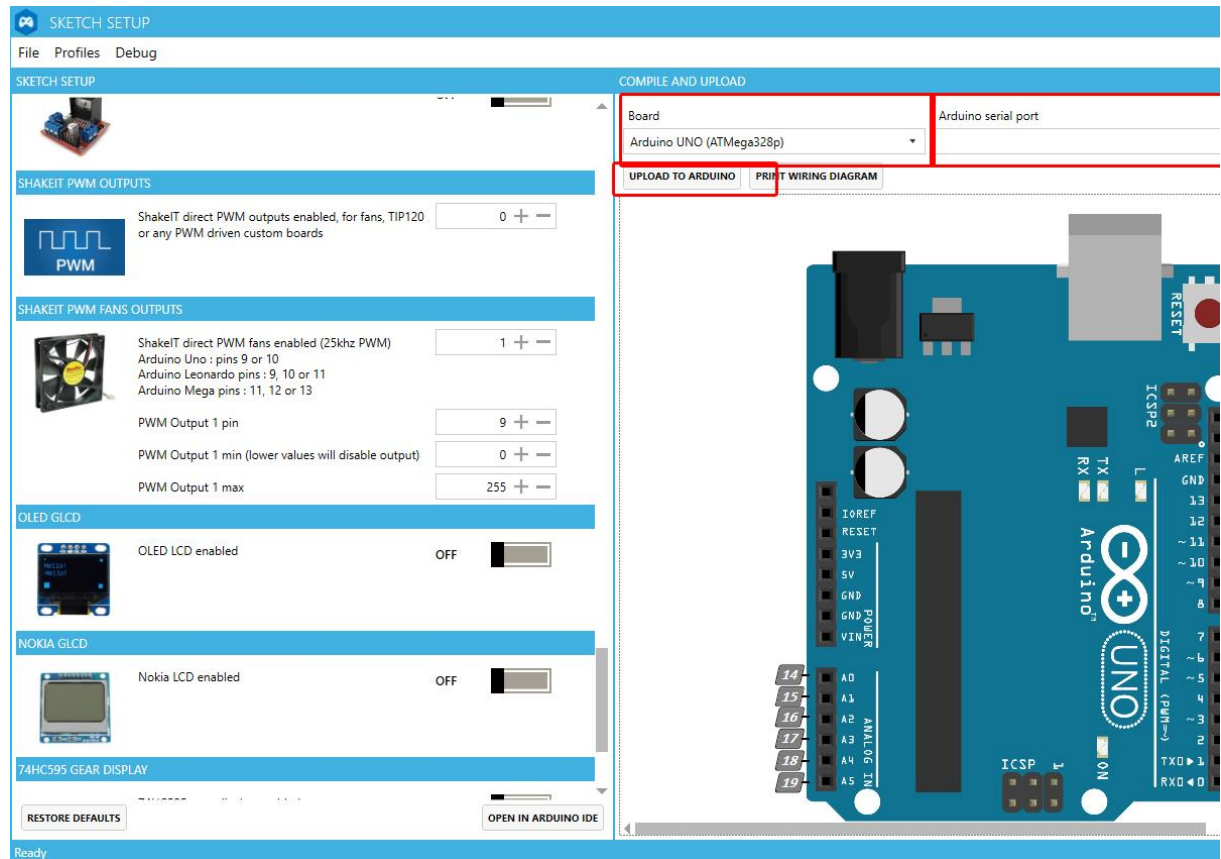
SKETCH SETUP

File Profiles Debug

SKETCH SETUP

OFF

SHAKEIT PWM OUTPUTS

PWM

ShakeIT direct PWM outputs enabled, for fans, TIP120 or any PWM driven custom boards

0

SHAKEIT PWM FANS OUTPUTS

ShakeIT direct PWM fans enabled (25khz PWM)
Arduino Uno : pins 9 or 10
Arduino Leonardo pins : 9, 10 or 11
Arduino Mega pins : 11, 12 or 13

1

PWM Output 1 pin 9

PWM Output 1 min (lower values will disable output) 0

PWM Output 1 max 255

OLED GLCD

OLED LCD enabled

OFF

NOKIA GLCD

Nokia LCD enabled

OFF

74HC595 GEAR DISPLAY

RESTORE DEFAULTS

OPEN IN ARDUINO IDE

COMPILE AND UPLOAD

Board

Arduino UNO (ATMega328p)

Arduino serial port

UPLOAD TO ARDUINO

PRINT WIRING DIAGRAM

RESET

ICSP2

AREF GND 13 12 ~11 ~10 ~9 8

RX TX L

IOREF RESET 3V3 5V GND GND VIN POWER

Arduino

UNO

DIGITAL (PWM~)

7 ~6 ~5 4 ~3 2 TX▶1 RX◀0

14 A0 15 A1 16 A2 17 A3 18 A4 19 A5 ANALOG IN

ICSP 1

ON

Ready